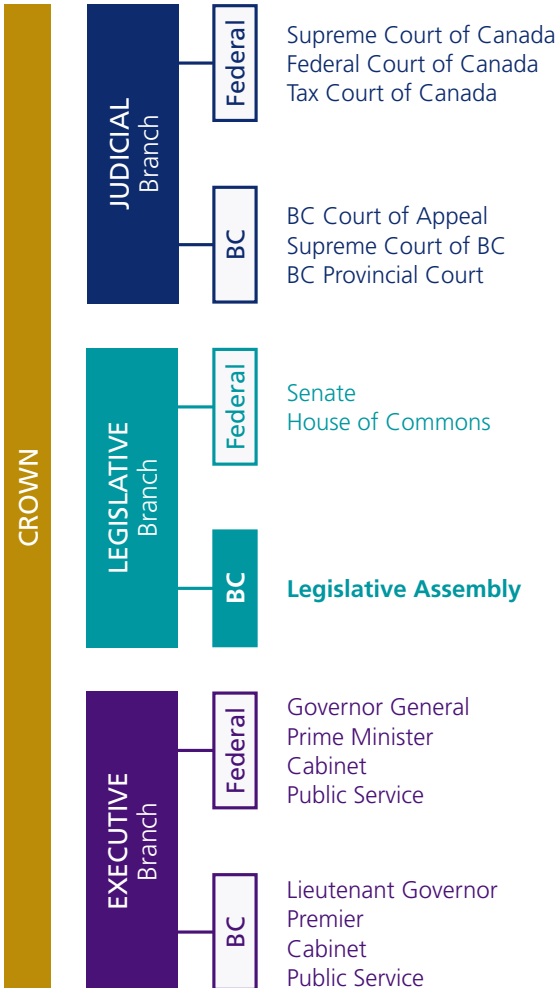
CROWN

JUDICIAL Branch

Federal

Supreme Court of Canada
Federal Court of Canada
Tax Court of Canada

BC

BC Court of Appeal
Supreme Court of BC
BC Provincial Court

LEGISLATIVE Branch

Federal

Senate
House of Commons

BC

Legislative Assembly

EXECUTIVE Branch

Federal

Governor General
Prime Minister
Cabinet
Public Service

BC

Lieutenant Governor
Premier
Cabinet
Public Service